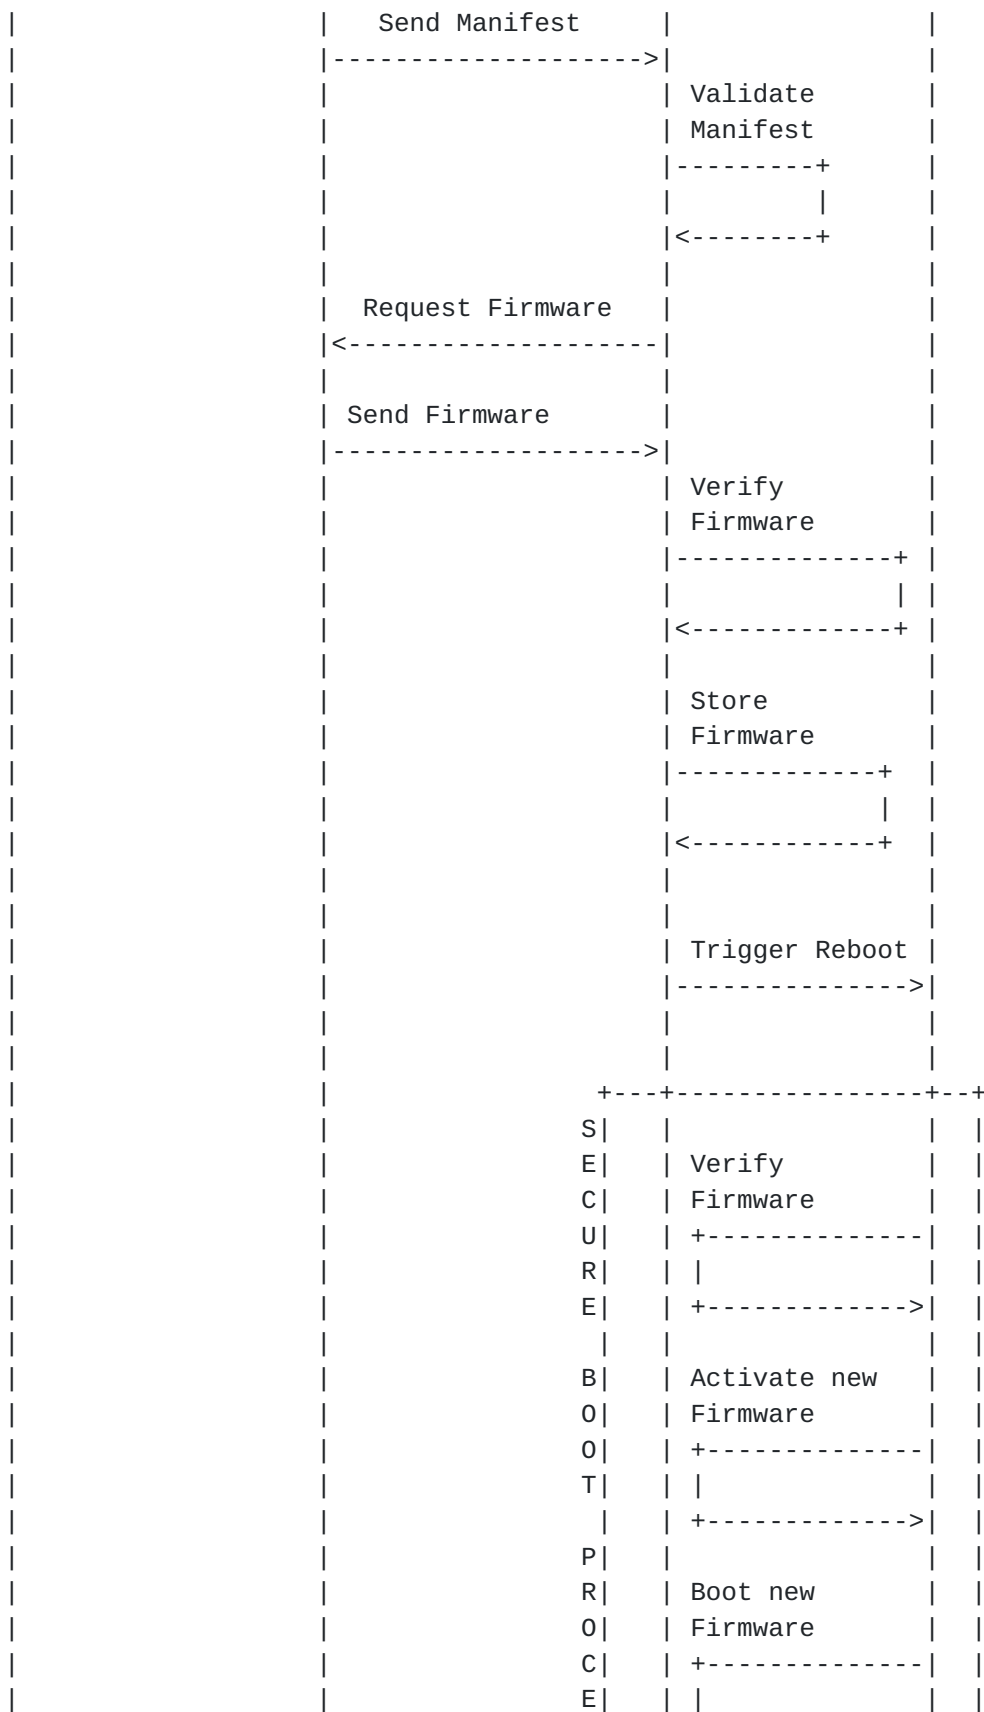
Send Manifest

Validate
Manifest

Request Firmware

Send Firmware

Verify
Firmware

Store
Firmware

Trigger Reboot

S
E
C
U
R
E

B
O
O
T

P
R
O
C
E

Verify
Firmware

Activate new
Firmware

Boot new
Firmware